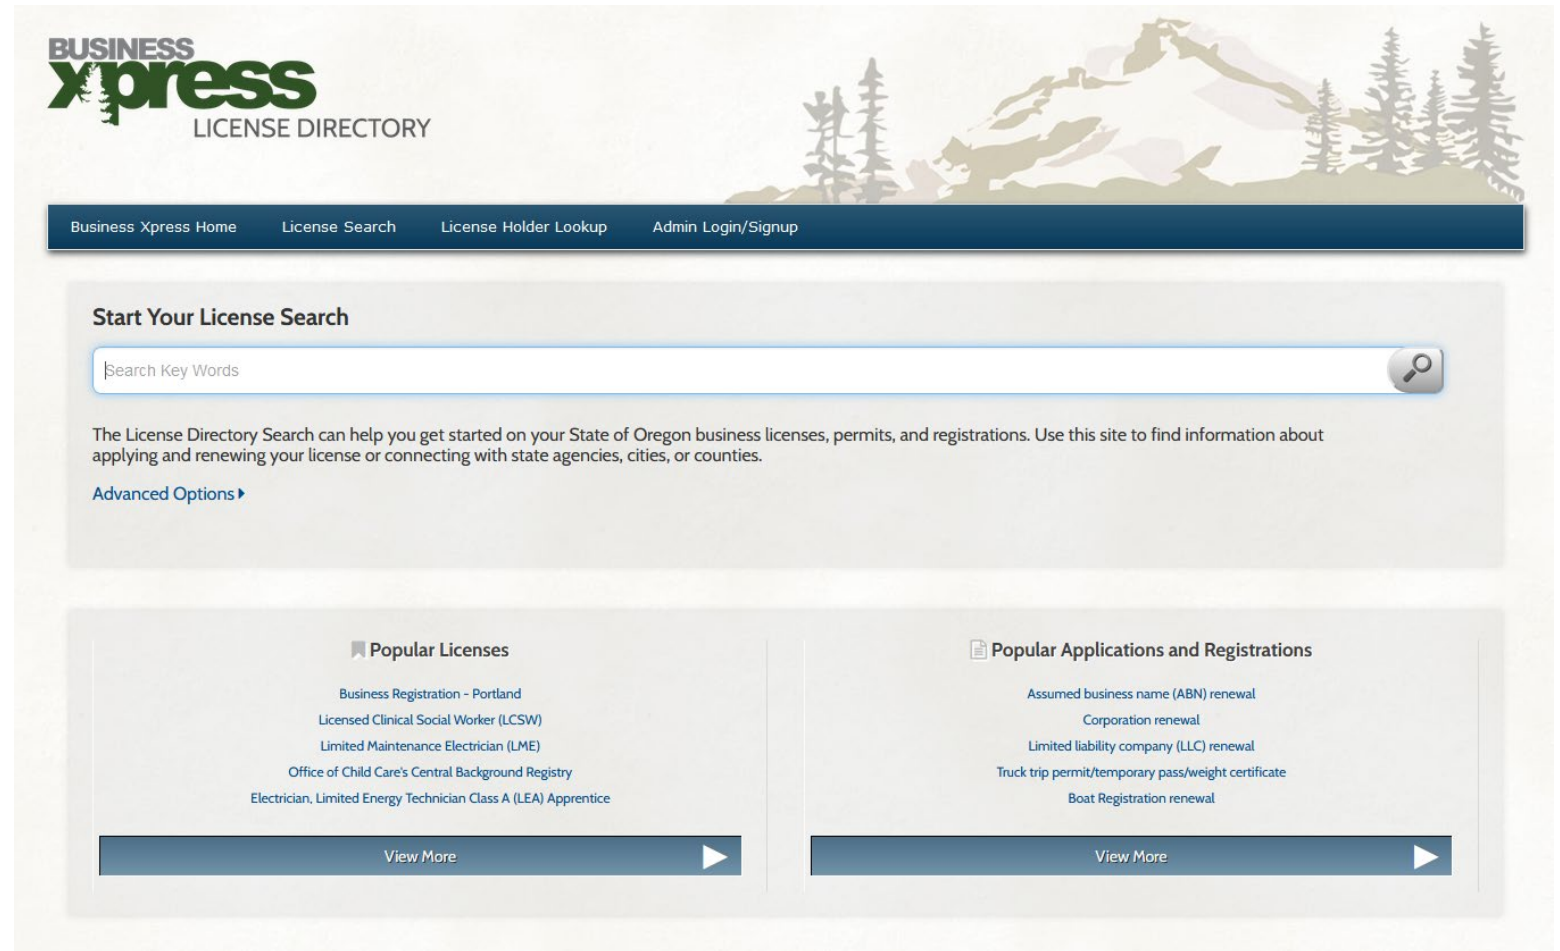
BUSINESS
xpress
LICENSE DIRECTORY

Business Xpress Home License Search License Holder Lookup Admin Login/Signup

Start Your License Search

Search Key Words

The License Directory Search can help you get started on your State of Oregon business licenses, permits, and registrations. Use this site to find information about applying and renewing your license or connecting with state agencies, cities, or counties.

Advanced Options

Popular Licenses

Business Registration - Portland
Licensed Clinical Social Worker (LCSW)
Limited Maintenance Electrician (LME)
Office of Child Care's Central Background Registry
Electrician, Limited Energy Technician Class A (LEA) Apprentice

View More

Popular Applications and Registrations

Assumed business name (ABN) renewal
Corporation renewal
Limited liability company (LLC) renewal
Truck trip permit/temporary pass/weight certificate
Boat Registration renewal

View More